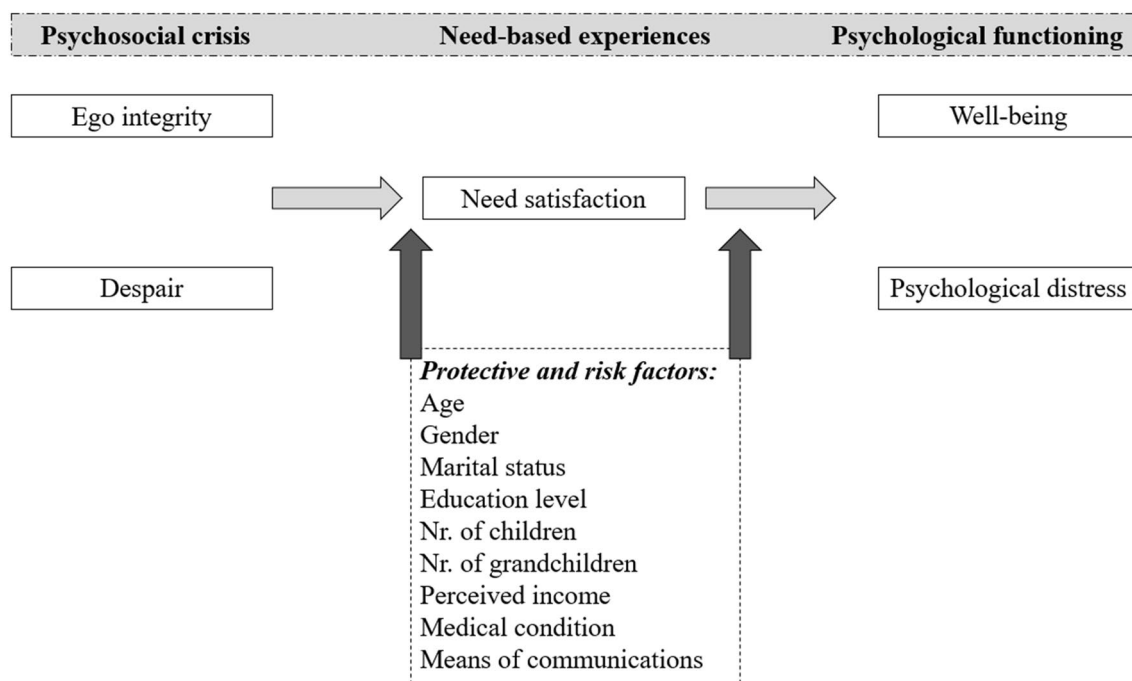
Psychosocial crisis
Need-based experiences
Psychological functioning

Ego integrity

Despair

Need satisfaction

Well-being

Psychological distress

*Protective and risk factors:*
Age
Gender
Marital status
Education level
Nr. of children
Nr. of grandchildren
Perceived income
Medical condition
Means of communications